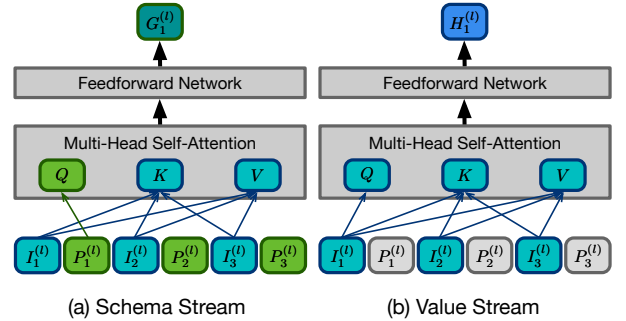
$G_1^{(l)}$

Feedforward Network

Multi-Head Self-Attention

$Q$ $K$ $V$

$I_1^{(l)}$ $P_1^{(l)}$ $I_2^{(l)}$ $P_2^{(l)}$ $I_3^{(l)}$ $P_3^{(l)}$

(a) Schema Stream

$H_1^{(l)}$

Feedforward Network

Multi-Head Self-Attention

$Q$ $K$ $V$

$I_1^{(l)}$ $P_1^{(l)}$ $I_2^{(l)}$ $P_2^{(l)}$ $I_3^{(l)}$ $P_3^{(l)}$

(b) Value Stream